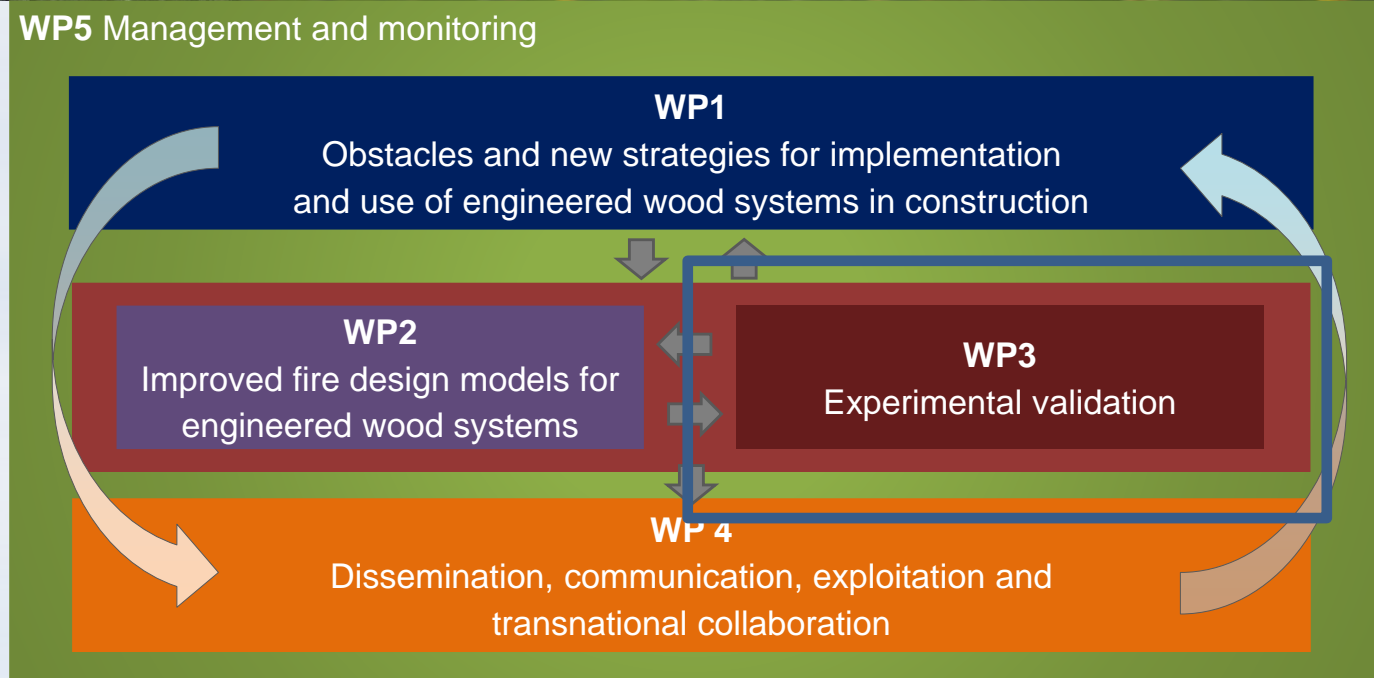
**WP5** Management and monitoring

**WP1**
Obstacles and new strategies for implementation and use of engineered wood systems in construction

**WP2**
Improved fire design models for engineered wood systems

**WP3**
Experimental validation

**WP 4**
Dissemination, communication, exploitation and transnational collaboration